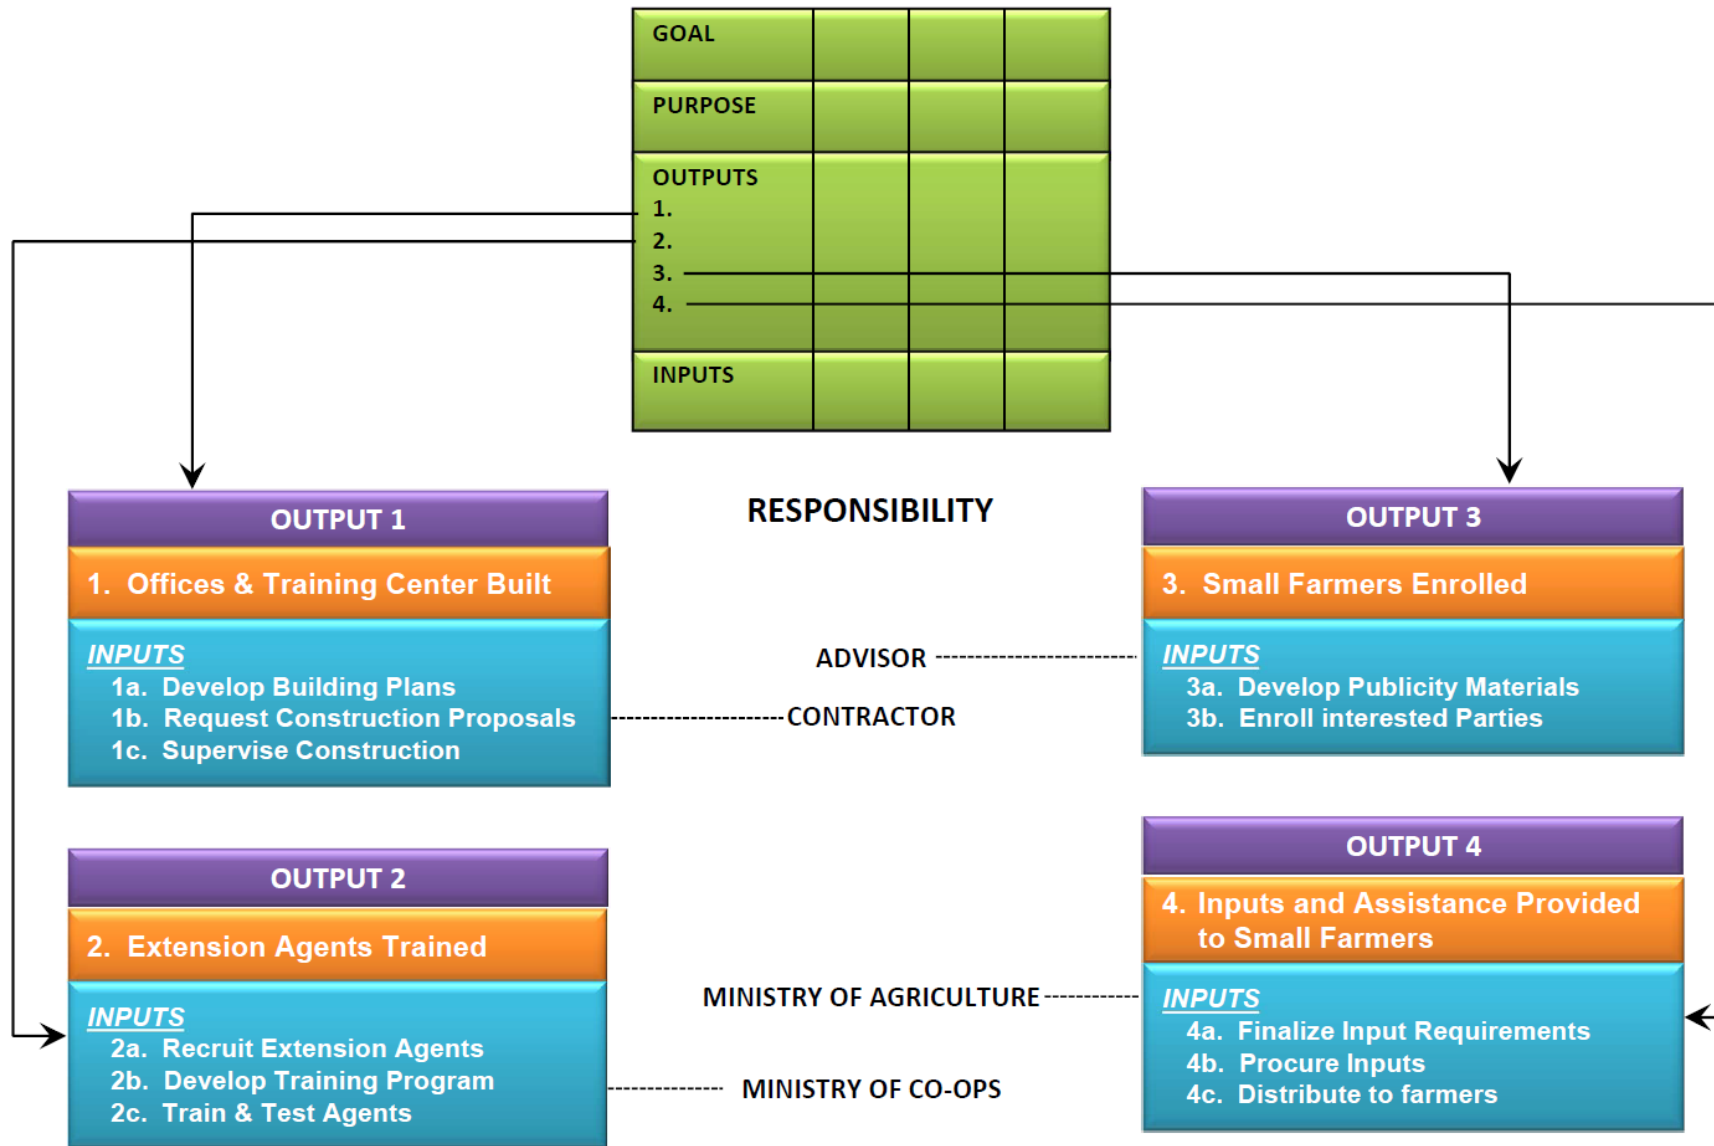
GOAL

PURPOSE

OUTPUTS
1.
2.
3.
4.

INPUTS

RESPONSIBILITY

OUTPUT 1

1. Offices & Training Center Built

INPUTS
1a. Develop Building Plans
1b. Request Construction Proposals
1c. Supervise Construction

OUTPUT 3

3. Small Farmers Enrolled

INPUTS
3a. Develop Publicity Materials
3b. Enroll interested Parties

ADVISOR

CONTRACTOR

OUTPUT 2

2. Extension Agents Trained

INPUTS
2a. Recruit Extension Agents
2b. Develop Training Program
2c. Train & Test Agents

OUTPUT 4

4. Inputs and Assistance Provided to Small Farmers

INPUTS
4a. Finalize Input Requirements
4b. Procure Inputs
4c. Distribute to farmers

MINISTRY OF AGRICULTURE

MINISTRY OF CO-OPS